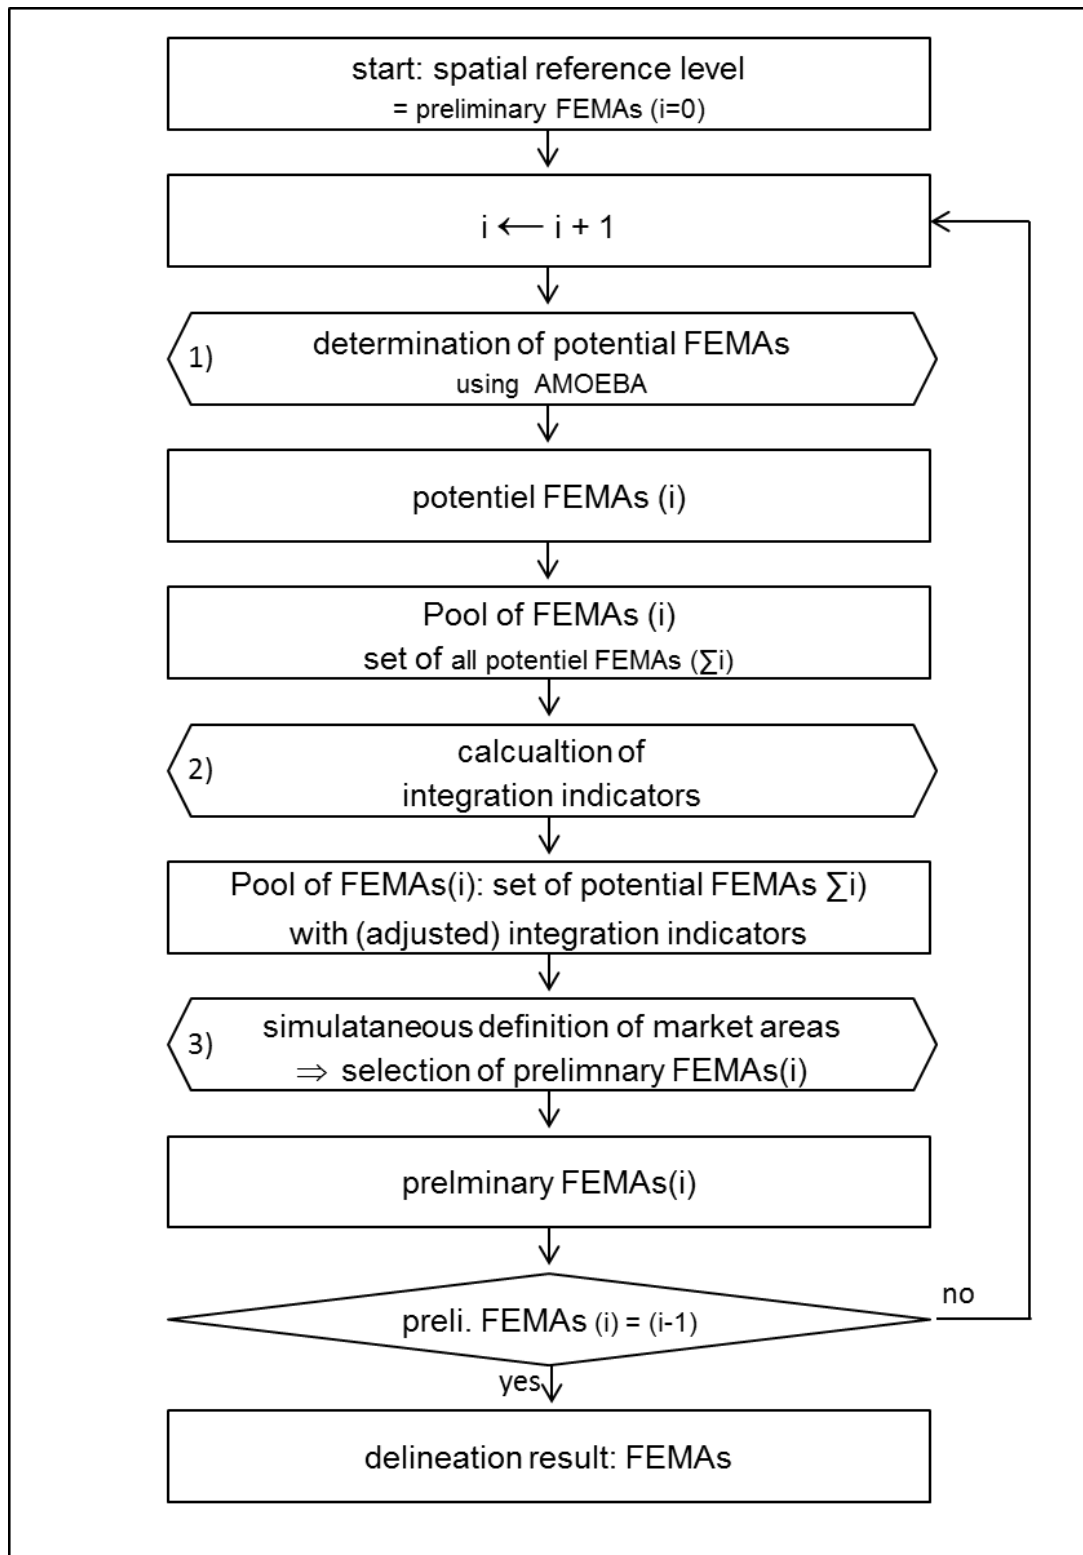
start: spatial reference level
= preliminary FEMAs (i=0)

i ⟵ i + 1

1) determination of potential FEMAs
using AMOEBA

potentiel FEMAs (i)

Pool of FEMAs (i)
set of all potentiel FEMAs (∑i)

2) calcualtion of
integration indicators

Pool of FEMAs(i): set of potential FEMAs ∑i)
with (adjusted) integration indicators

3) simulataneous definition of market areas
⇒ selection of prelimnary FEMAs(i)

prelminary FEMAs(i)

preli. FEMAs (i) = (i-1)

no

yes

delineation result: FEMAs